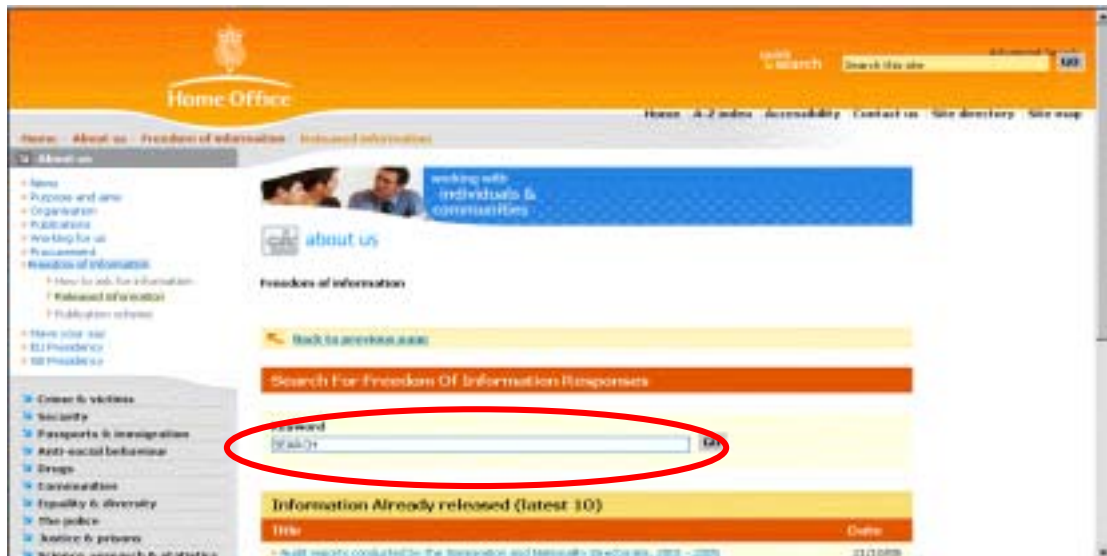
Home Office

quick search
Search this site
GO
Advanced Search

Home A-Z index Accessibility Contact us Site directory Site map

Home About us Freedom of information Released information

About us

News
Purpose and aims
Organisation
Publications
Working for us
Procurement
Freedom of information
How to ask for information
Released information
Publication scheme
Have your say
EU Presidency
G8 Presidency

Crime & victims
Security
Passports & immigration
Anti-social behaviour
Drugs
Communities
Equality & diversity
The police
Justice & prisons
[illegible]

working with individuals & communities

about us

Freedom of information

Back to previous page

Search For Freedom Of Information Responses

Keyword
SEARCH
GO

Information Already released (latest 10)

Title
Date
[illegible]
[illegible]